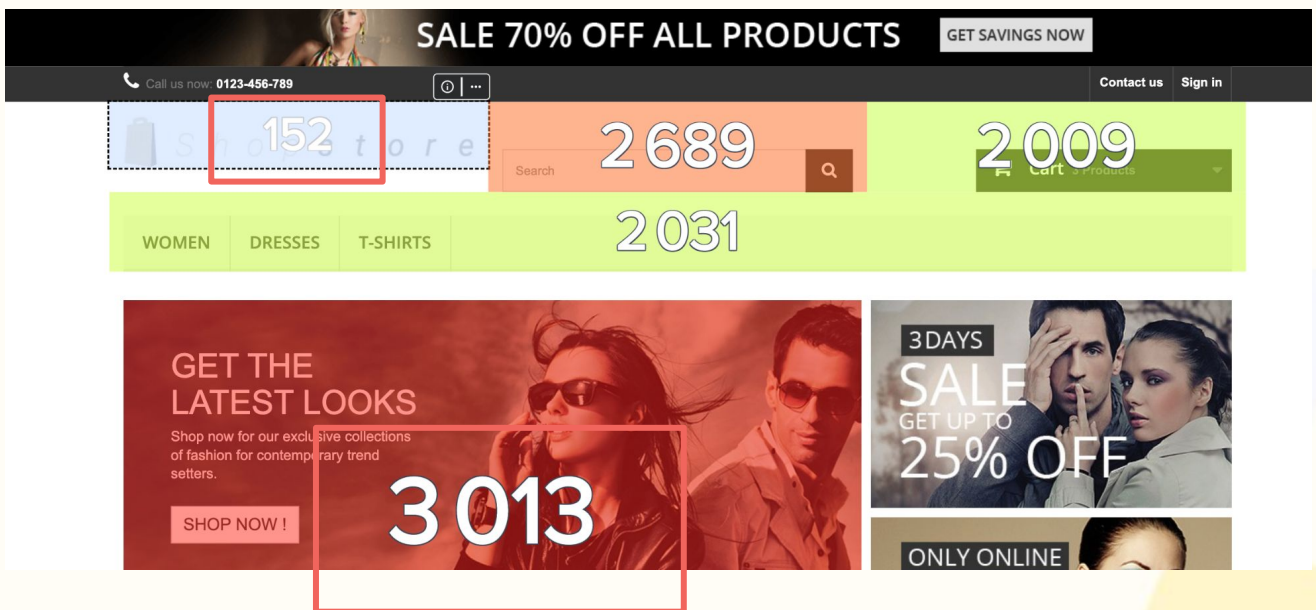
SALE 70% OFF ALL PRODUCTS GET SAVINGS NOW

Call us now: 0123-456-789

Contact us Sign in

152
Shop store

2 689
Search

2 009
Cart 3 Products

WOMEN DRESSES T-SHIRTS

2 031

GET THE LATEST LOOKS
Shop now for our exclusive collections of fashion for contemporary trend setters.
SHOP NOW !

3 013

3 DAYS SALE GET UP TO 25% OFF

ONLY ONLINE